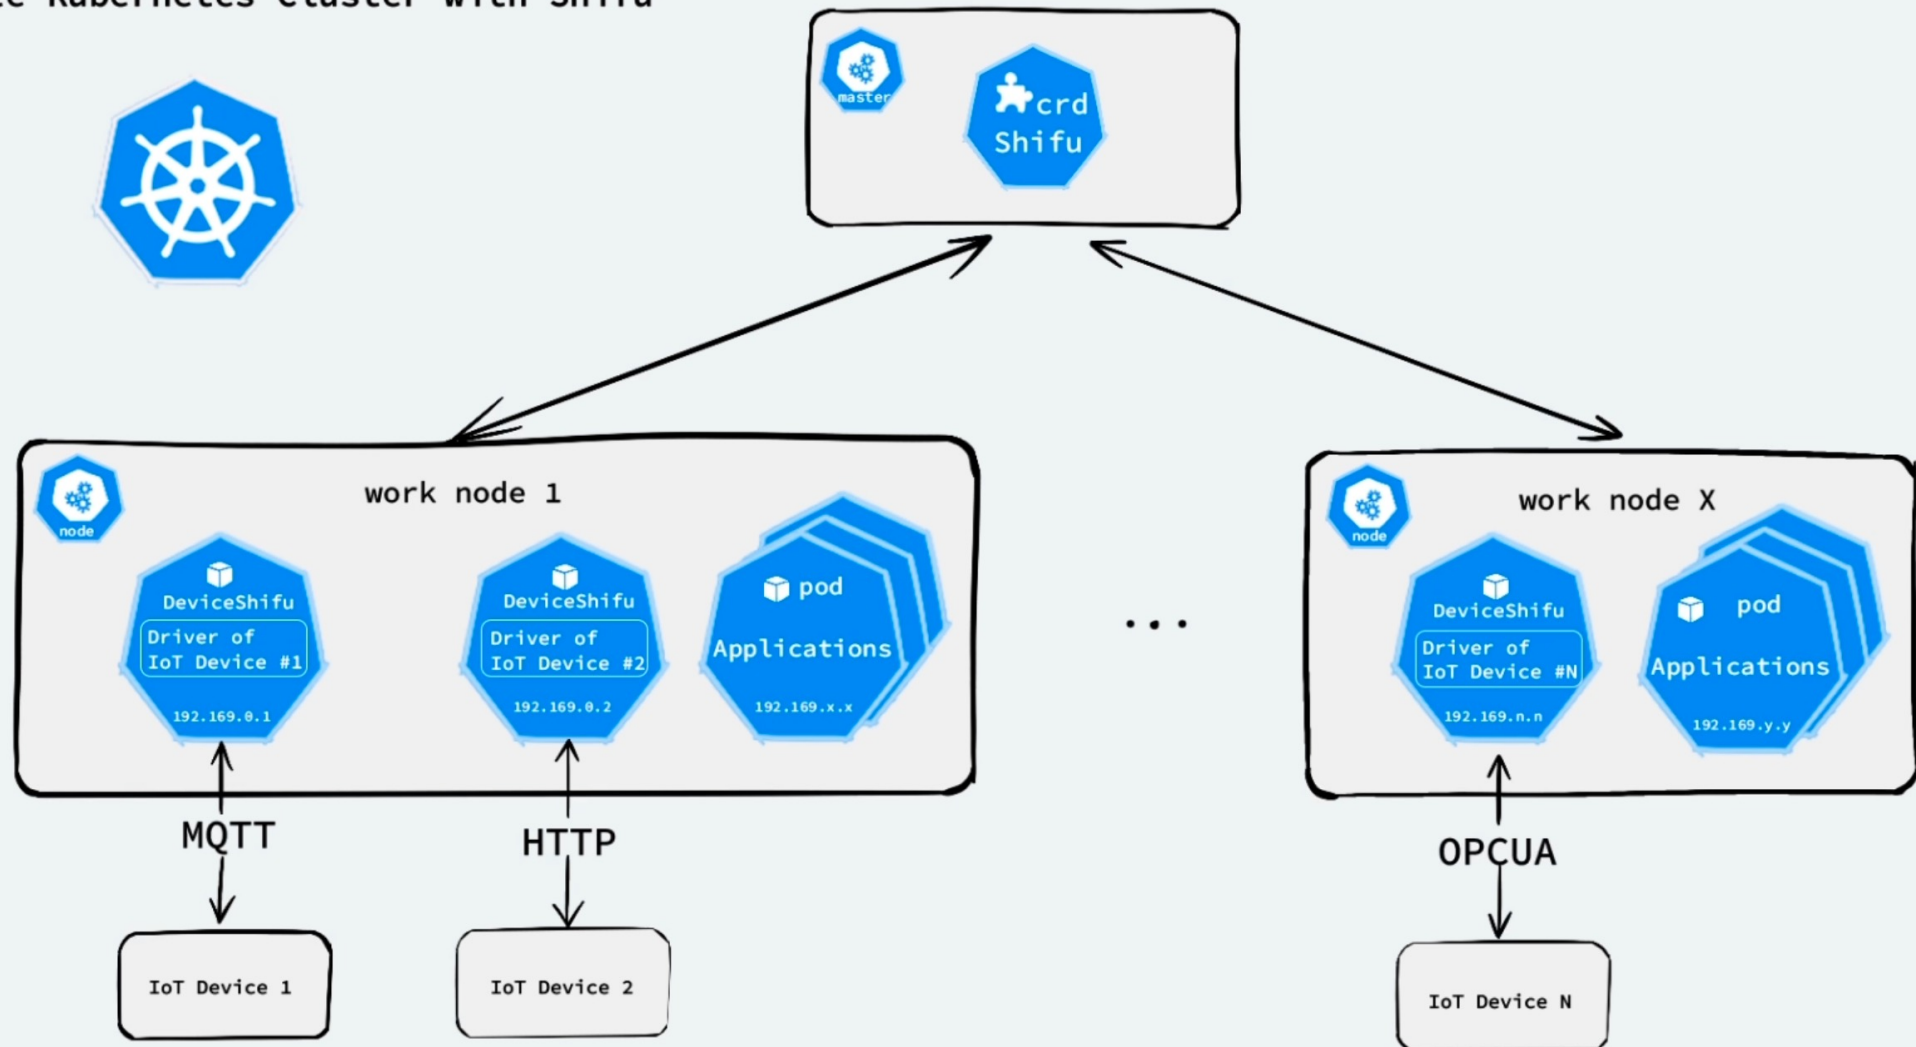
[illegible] Kubernetes cluster with Shifu

master

crd
Shifu

node

work node 1

DeviceShifu
Driver of
IoT Device #1
192.169.0.1

DeviceShifu
Driver of
IoT Device #2
192.169.0.2

pod
Applications
192.169.x.x

...

node

work node X

DeviceShifu
Driver of
IoT Device #N
192.169.n.n

pod
Applications
192.169.y.y

MQTT

HTTP

OPCUA

IoT Device 1

IoT Device 2

IoT Device N